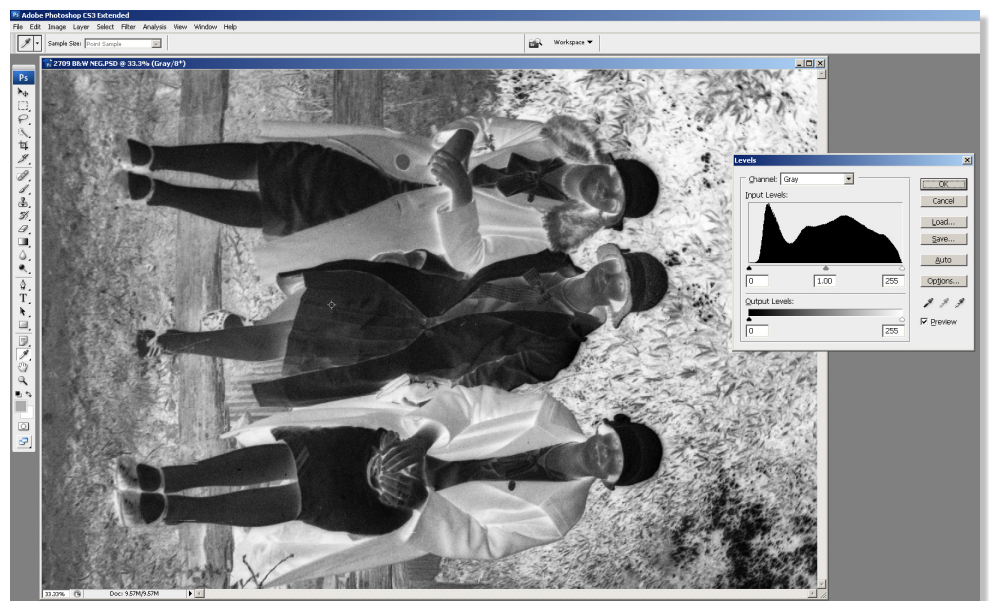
Adobe Photoshop CS3 Extended

File Edit Image Layer Select Filter Analysis View Window Help

Sample Size: Point Sample

Workspace ▼

2709 B&W NEG.PSD @ 33.3% (Gray/8*)

Ps

Levels

Channel: Gray

Input Levels:

0

1.00

255

Output Levels:

0

255

OK

Cancel

Load...

Save...

Auto

Options...

Preview

33.33%

Doc: 9.57M/9.57M